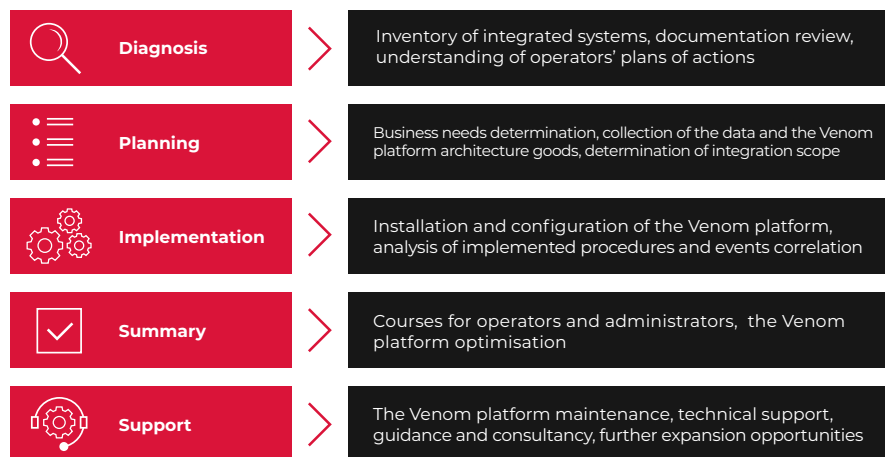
Diagnosis

Inventory of integrated systems, documentation review, understanding of operators' plans of actions

Planning

Business needs determination, collection of the data and the Venom platform architecture goods, determination of integration scope

Implementation

Installation and configuration of the Venom platform, analysis of implemented procedures and events correlation

Summary

Courses for operators and administrators, the Venom platform optimisation

Support

The Venom platform maintenance, technical support, guidance and consultancy, further expansion opportunities